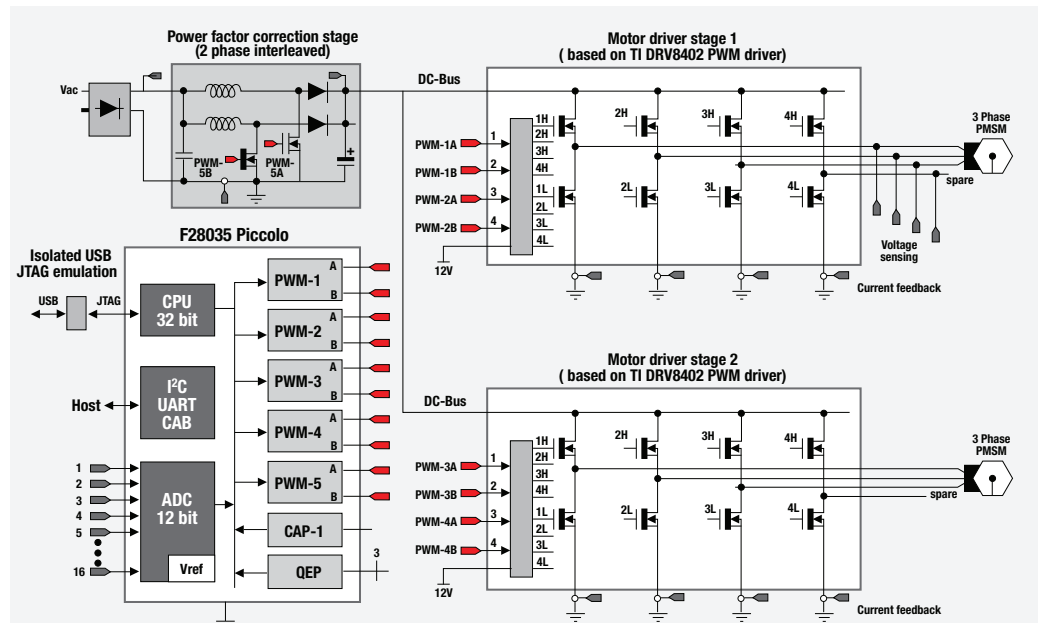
Power factor correction stage (2 phase interleaved)

Vac

PWM-5B

PWM-5A

DC-Bus

Motor driver stage 1 ( based on TI DRV8402 PWM driver)

1 PWM-1A
2 PWM-1B
3 PWM-2A
4 PWM-2B

1H 2H 3H 4H 1L 2L 3L 4L

12V

2H 3H 4H 2L 3L 4L

3 Phase PMSM

spare

Voltage sensing

Current feedback

Isolated USB JTAG emulation

USB JTAG

F28035 Piccolo

CPU 32 bit

$I^2C$ UART CAB

Host

ADC 12 bit

Vref

1 2 3 4 5 16

PWM-1 A B
PWM-2 A B
PWM-3 A B
PWM-4 A B
PWM-5 A B

CAP-1

QEP

3

Motor driver stage 2 ( based on TI DRV8402 PWM driver)

DC-Bus

1 PWM-3A
2 PWM-3B
3 PWM-4A
4 PWM-4B

1H 2H 3H 4H 1L 2L 3L 4L

12V

2H 3H 4H 2L 3L 4L

3 Phase PMSM

spare

Current feedback